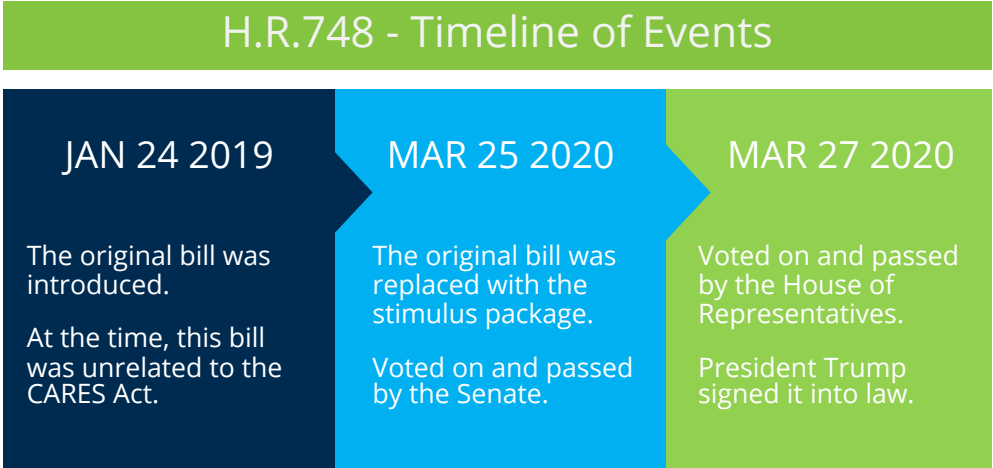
H.R.748 - Timeline of Events

JAN 24 2019

The original bill was introduced.

At the time, this bill was unrelated to the CARES Act.

MAR 25 2020

The original bill was replaced with the stimulus package.

Voted on and passed by the Senate.

MAR 27 2020

Voted on and passed by the House of Representatives.

President Trump signed it into law.